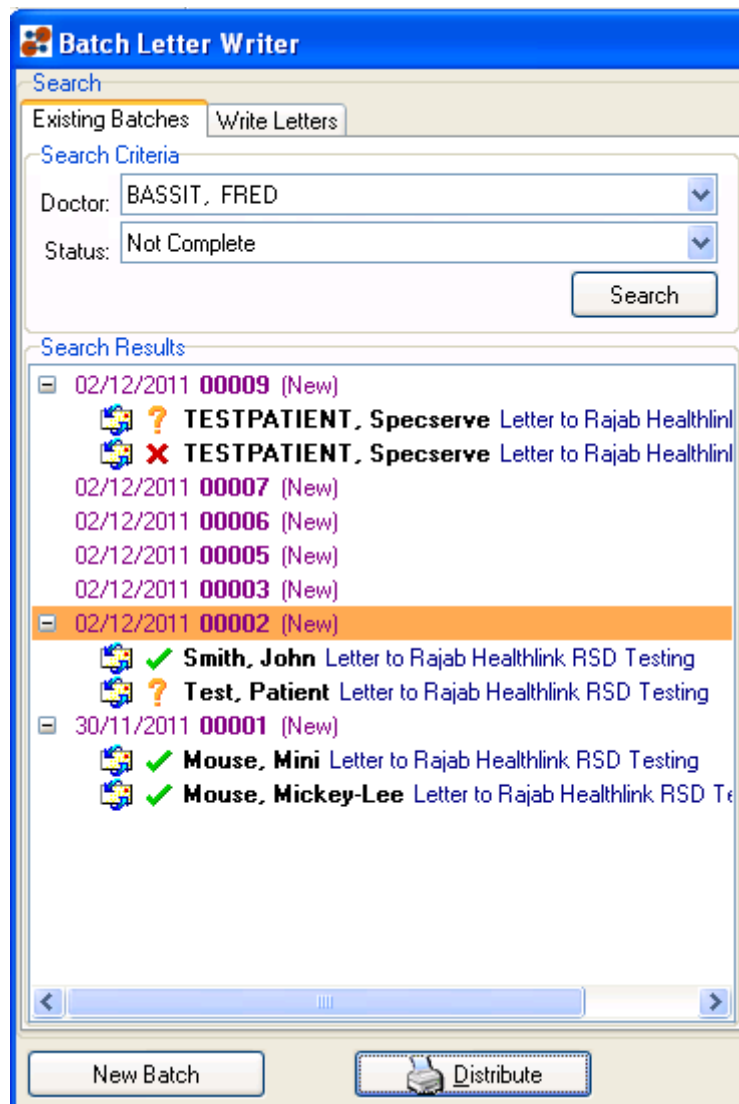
Batch Letter Writer

Search

Existing Batches | Write Letters

Search Criteria

Doctor: BASSIT, FRED

Status: Not Complete

Search

Search Results

02/12/2011 00009 (New)

? TESTPATIENT, Specserve Letter to Rajab Healthlinl

✗ TESTPATIENT, Specserve Letter to Rajab Healthlinl

02/12/2011 00007 (New)

02/12/2011 00006 (New)

02/12/2011 00005 (New)

02/12/2011 00003 (New)

02/12/2011 00002 (New)

✓ Smith, John Letter to Rajab Healthlink RSD Testing

? Test, Patient Letter to Rajab Healthlink RSD Testing

30/11/2011 00001 (New)

✓ Mouse, Mini Letter to Rajab Healthlink RSD Testing

✓ Mouse, Mickey-Lee Letter to Rajab Healthlink RSD Te

New Batch

Distribute